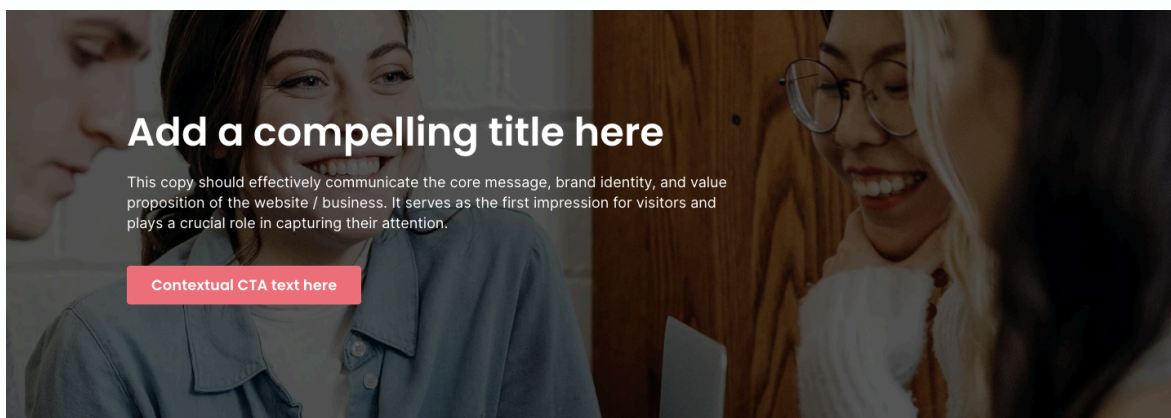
Add a compelling title here

This copy should effectively communicate the core message, brand identity, and value proposition of the website / business. It serves as the first impression for visitors and plays a crucial role in capturing their attention.

Contextual CTA text here